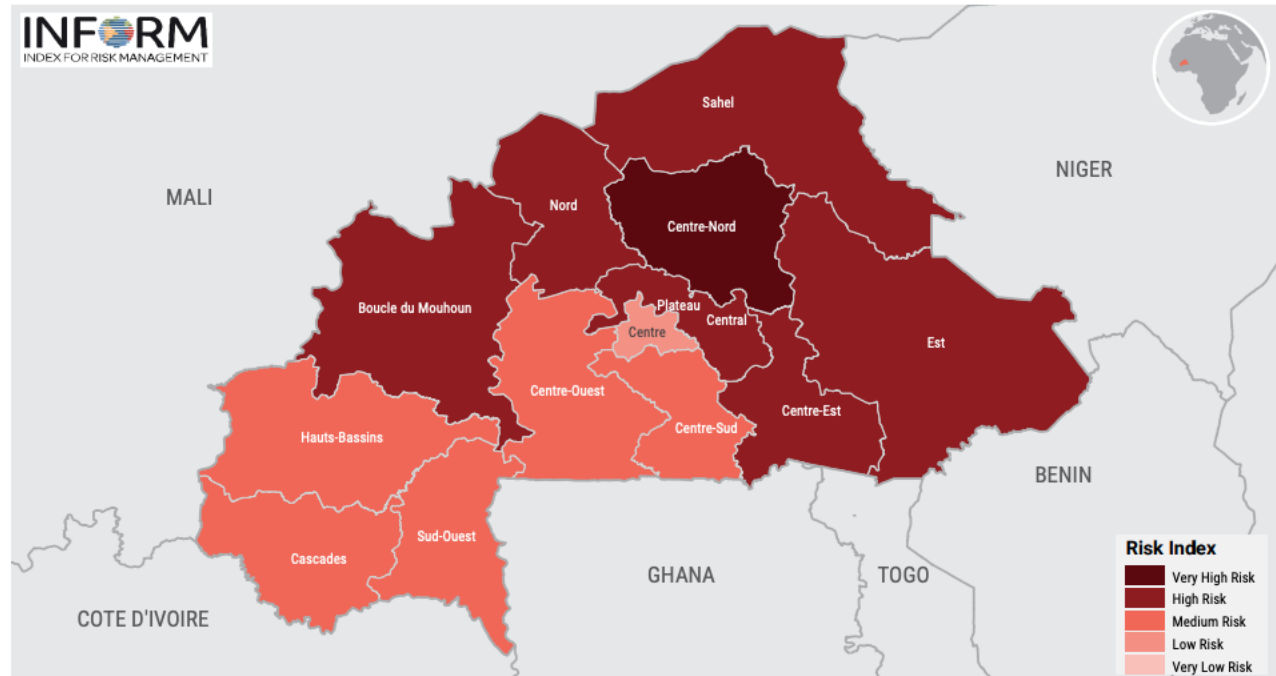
INFORM
INDEX FOR RISK MANAGEMENT

MALI

NIGER

Sahel

Nord

Centre-Nord

Boucle du Mouhoun

Plateau

Central

Centre

Est

Centre-Ouest

Centre-Est

Centre-Sud

Hauts-Bassins

BENIN

Sud-Ouest

Cascades

GHANA

TOGO

COTE D'IVOIRE

Risk Index
Very High Risk
High Risk
Medium Risk
Low Risk
Very Low Risk